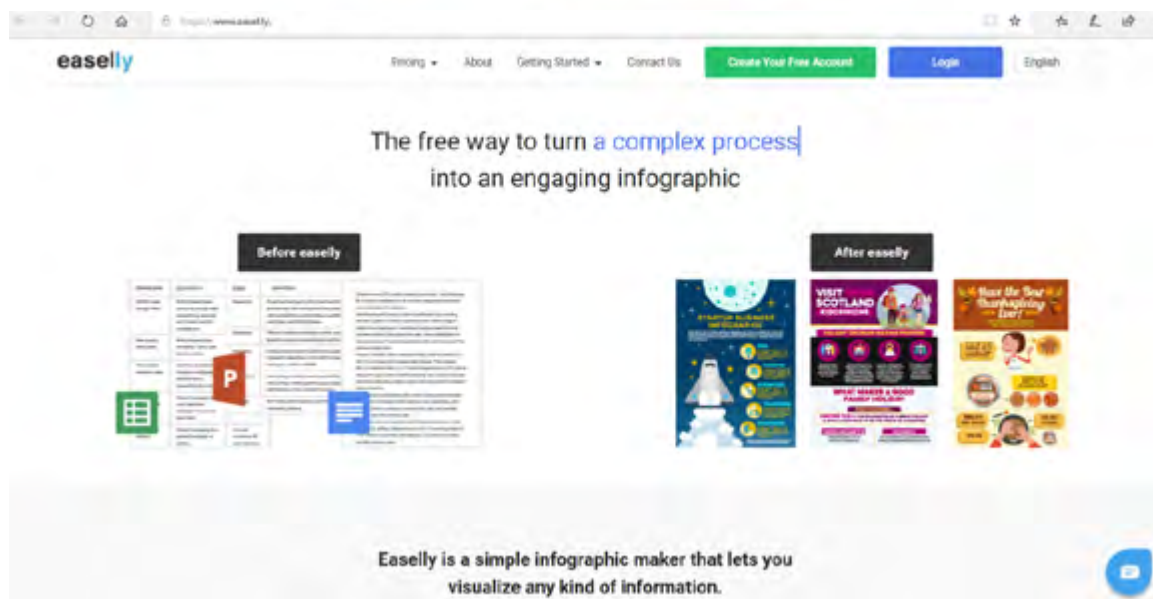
https://www.easel.ly

easelly

Pricing ▾ About Getting Started ▾ Contact Us Create Your Free Account Login English

The free way to turn a complex process into an engaging infographic

Before easelly

After easelly

P

VISIT SCOTLAND

Have the Best Thanksgiving Ever!

Easelly is a simple infographic maker that lets you visualize any kind of information.